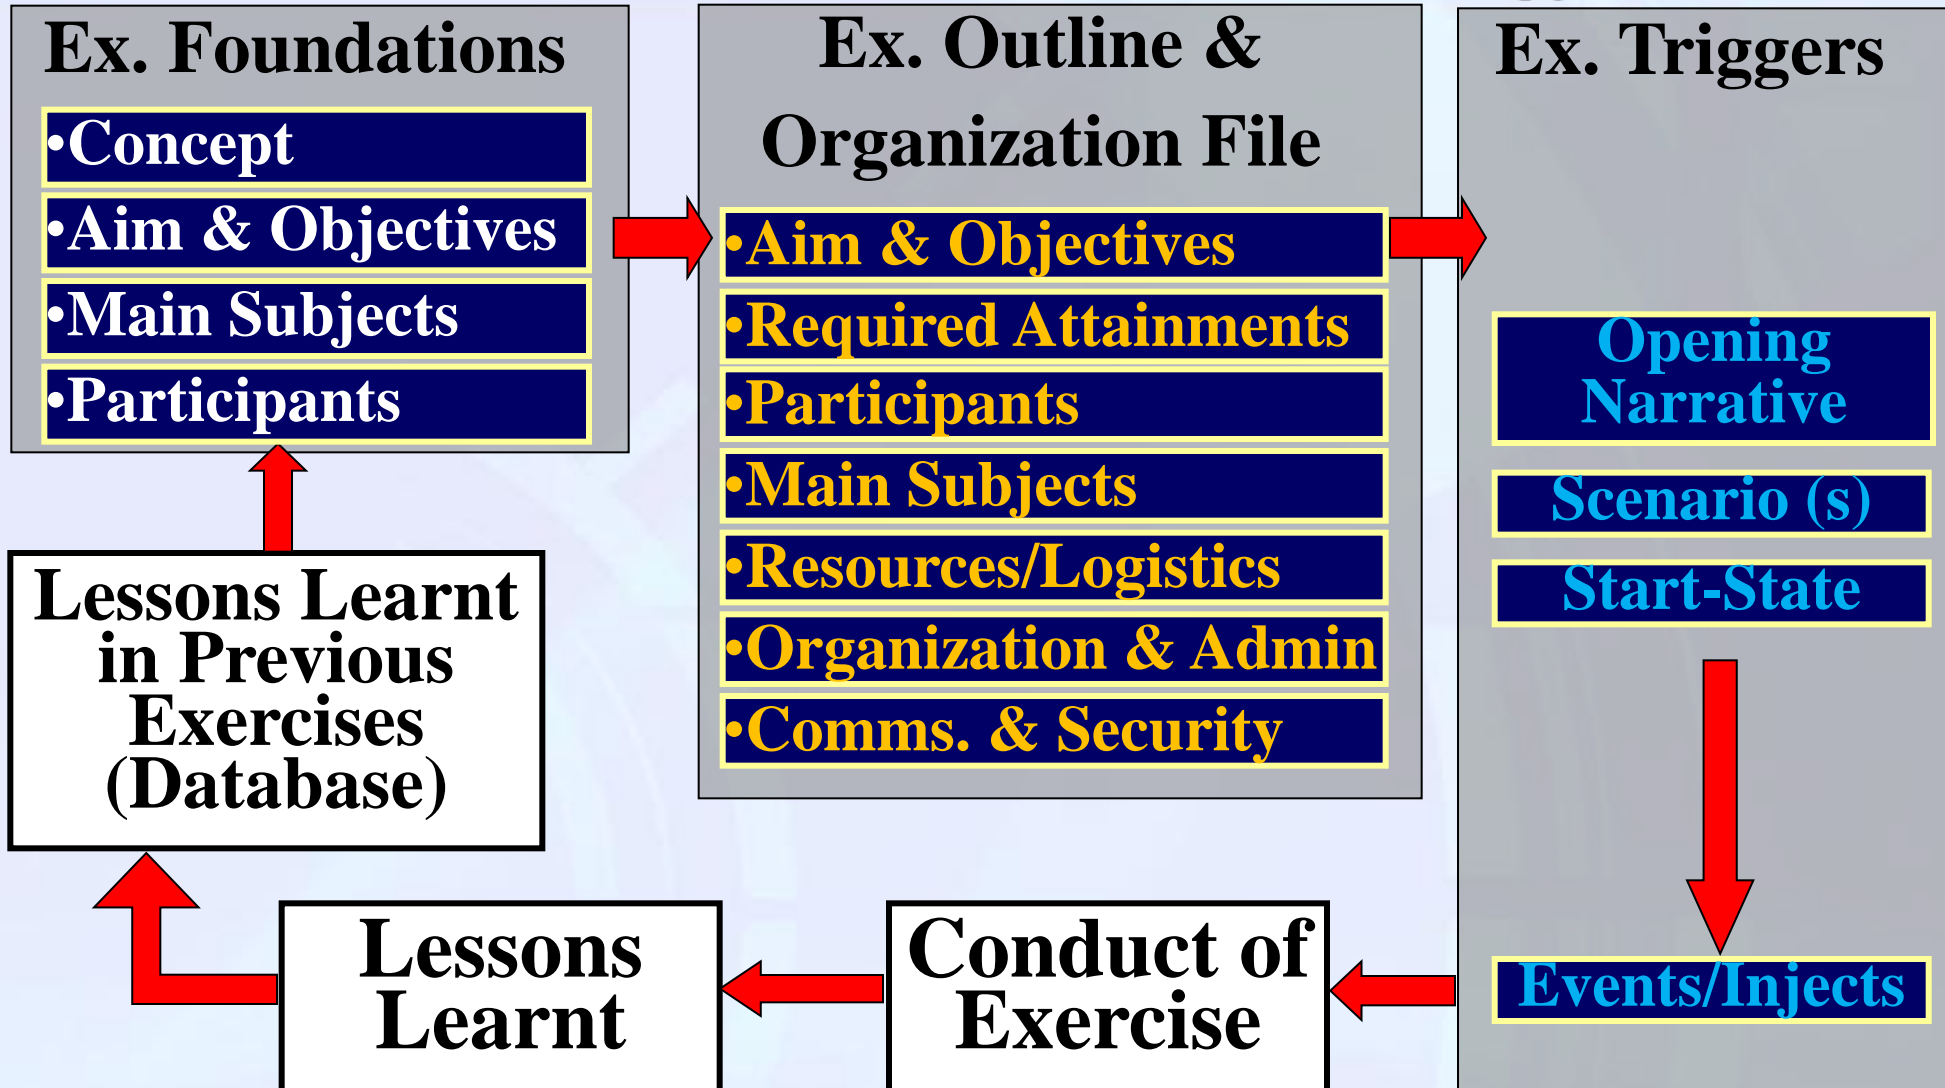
Ex. Foundations

•Concept
•Aim & Objectives
•Main Subjects
•Participants

Ex. Outline & Organization File

•Aim & Objectives
•Required Attainments
•Participants
•Main Subjects
•Resources/Logistics
•Organization & Admin
•Comms. & Security

Ex. Triggers

Opening Narrative

Scenario (s)

Start-State

Events/Injects

Lessons Learnt in Previous Exercises (Database)

Lessons Learnt

Conduct of Exercise